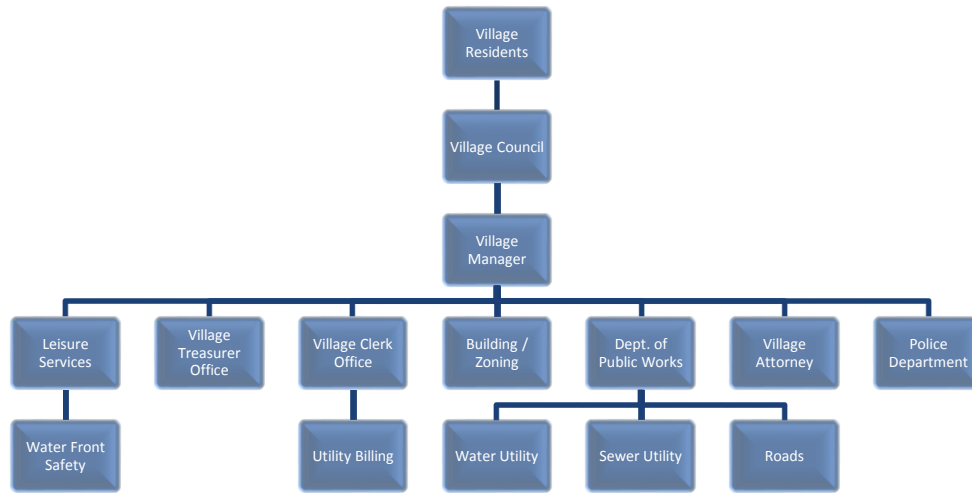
Village Residents

Village Council

Village Manager

Leisure Services

Village Treasurer Office

Village Clerk Office

Building / Zoning

Dept. of Public Works

Village Attorney

Police Department

Water Front Safety

Utility Billing

Water Utility

Sewer Utility

Roads